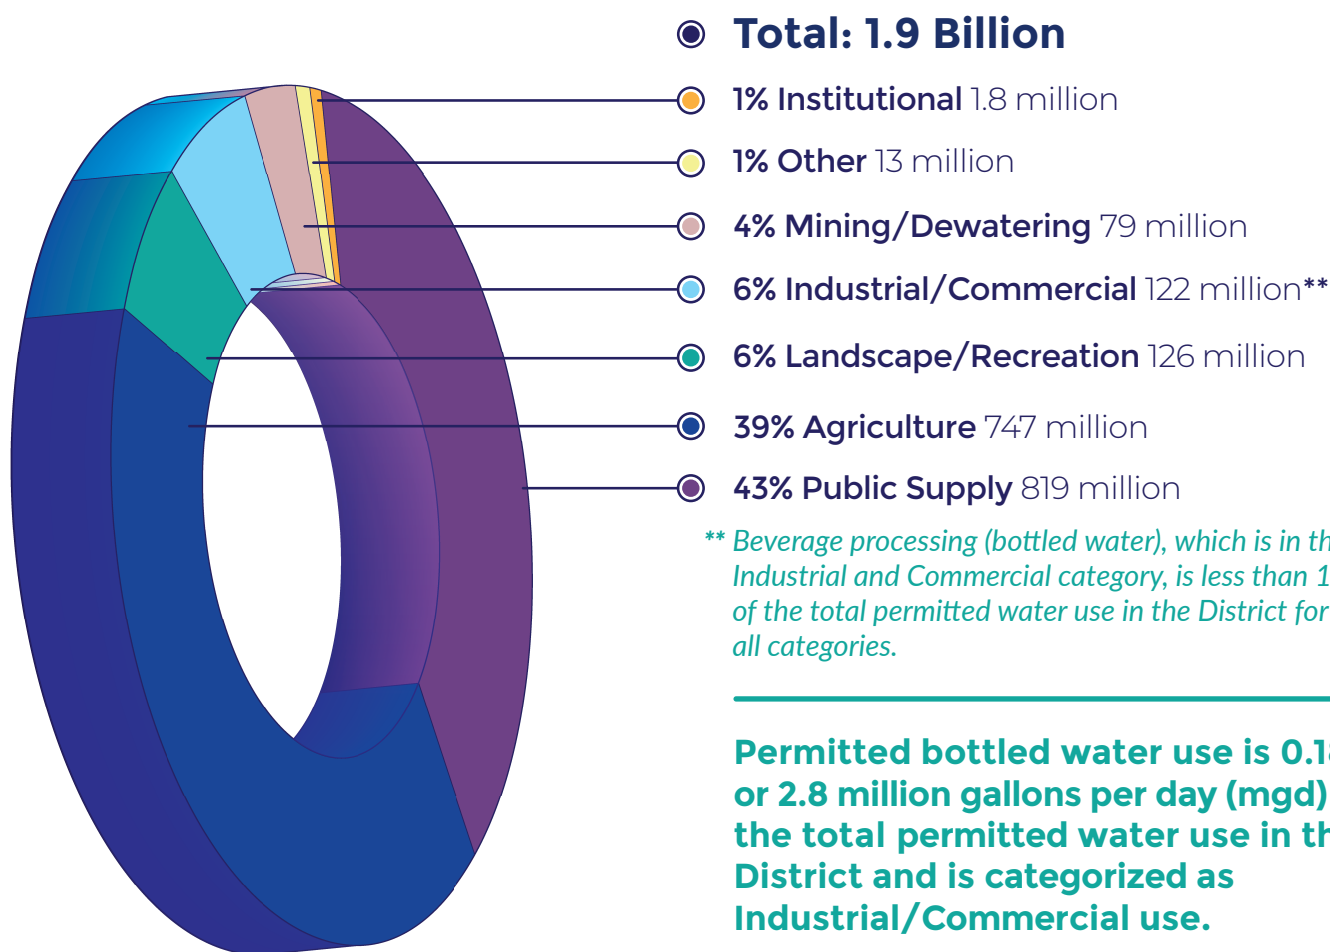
Total: 1.9 Billion

1% Institutional 1.8 million

1% Other 13 million

4% Mining/Dewatering 79 million

6% Industrial/Commercial 122 million**

6% Landscape/Recreation 126 million

39% Agriculture 747 million

43% Public Supply 819 million

** Beverage processing (bottled water), which is in th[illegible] Industrial and Commercial category, is less than 1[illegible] of the total permitted water use in the District for all categories.

Permitted bottled water use is 0.1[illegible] or 2.8 million gallons per day (mgd) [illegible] the total permitted water use in th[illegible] District and is categorized as Industrial/Commercial use.